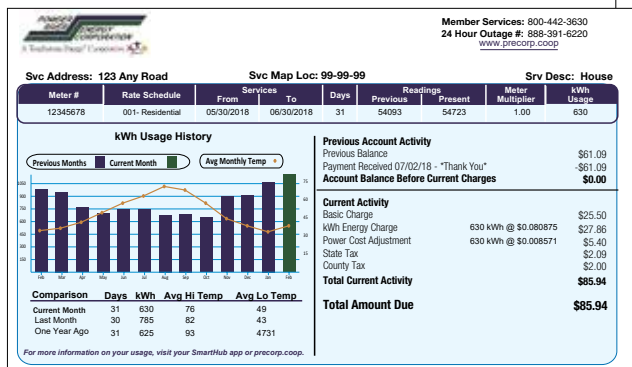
POWDER RIVER ENERGY CORPORATION

A Touchstone Energy® Cooperative

Member Services: 800-442-3630
24 Hour Outage #: 888-391-6220
www.precorp.coop

Svc Address: 123 Any Road

Svc Map Loc: 99-99-99

Srv Desc: House

| Meter # | Rate Schedule | Services From | Services To | Days | Readings Previous | Readings Present | Meter Multiplier | kWh Usage |
|---|---|---|---|---|---|---|---|---|
| 12345678 | 001- Residential | 05/30/2018 | 06/30/2018 | 31 | 54093 | 54723 | 1.00 | 630 |

kWh Usage History

Previous Months Current Month Avg Monthly Temp

1000 900 800 700 600 500 400 300 200 100

75 60 45 30 15

Feb Mar Apr May Jun Jul Aug Sep Oct Nov Dec Jan Feb

| Comparison | Days | kWh | Avg Hi Temp | Avg Lo Temp |
|---|---|---|---|---|
| Current Month | 31 | 630 | 76 | 49 |
| Last Month | 30 | 785 | 82 | 43 |
| One Year Ago | 31 | 625 | 93 | 4731 |

For more information on your usage, visit your SmartHub app or precorp.coop.

Previous Account Activity
Previous Balance $61.09
Payment Received 07/02/18 - "Thank You" -$61.09
Account Balance Before Current Charges $0.00

Current Activity
Basic Charge $25.50
kWh Energy Charge 630 kWh @ $0.080875 $27.86
Power Cost Adjustment 630 kWh @ $0.008571 $5.40
State Tax $2.09
County Tax $2.00
Total Current Activity $85.94

Total Amount Due $85.94